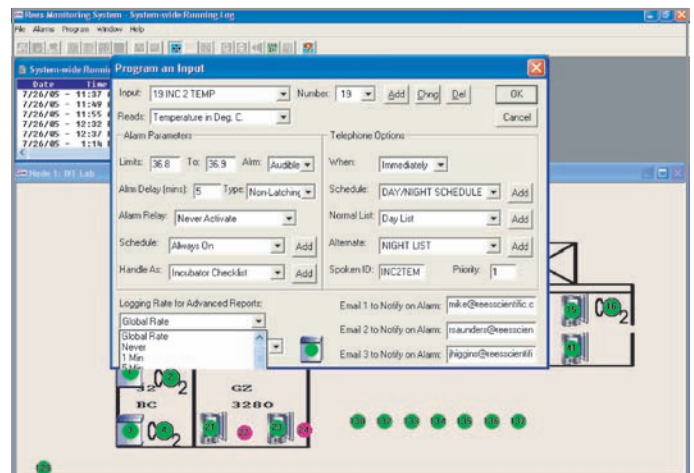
Rees Monitoring System - System-wide Running Log
File Alarms Program Window Help

System-wide Runni
Date Time
7/26/05 - 11:37
7/26/05 - 11:49
7/26/05 - 11:55
7/26/05 - 12:32
7/26/05 - 12:37
7/26/05 - 1:16

Node 1: D1 Lab

Program an Input

Input: 19 INC 2 TEMP
Number: 19
Add Chng Del
OK
Reads: Temperature in Deg. C.
Cancel

Alarm Parameters
Limits: 36.8 To: 36.9 Alm: Audible
Alm Delay (mins): 5 Type: Non-Latching
Alarm Relay: Never Activate
Schedule: Always On Add
Handle As: Incubator Checklist Add

Telephone Options
When: Immediately
Schedule: DAY/NIGHT SCHEDULE Add
Normal List: Day List Add
Alternate: NIGHT LIST Add
Spoken ID: INC2TEM Priority: 1

Logging Rate for Advanced Reports:
Global Rate
Global Rate
Never
1 Min

Email 1 to Notify on Alarm: mike@reesscientific.c
Email 2 to Notify on Alarm: rsaunders@reesscien
Email 3 to Notify on Alarm: jhiggins@reesscientifi

$CO_2$
$CO_2$
BC
GZ
3280
$CO_2$
$CO_2$